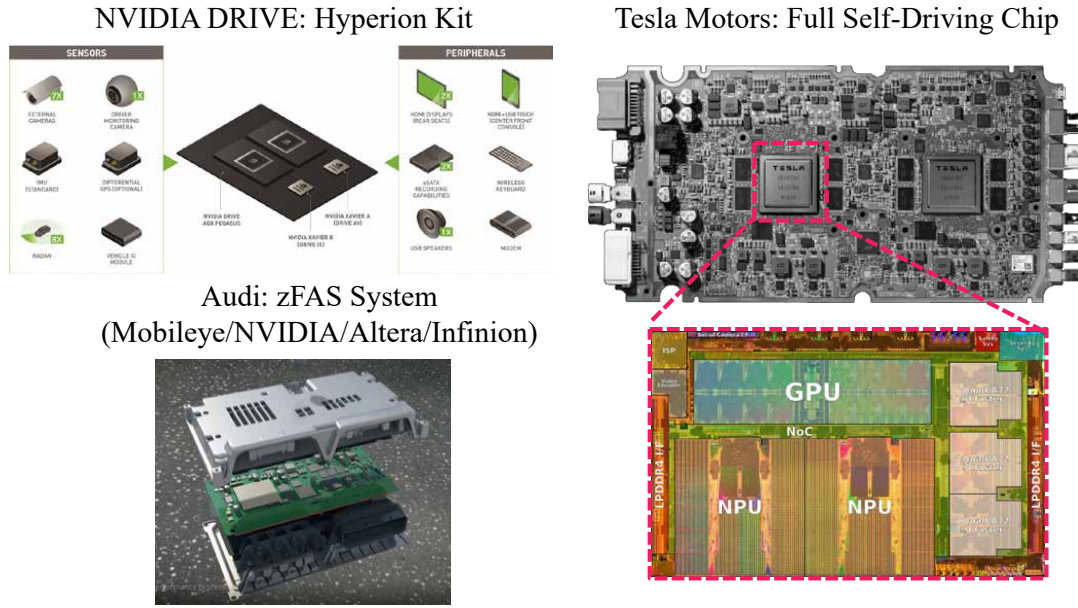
NVIDIA DRIVE: Hyperion Kit

SENSORS

7X EXTERNAL CAMERAS

1X DRIVER MONITORING CAMERA

IMU (STANDARD)

DIFFERENTIAL GPS (OPTIONAL)

8X RADAR

VEHICLE IO MODULE

NVIDIA DRIVE AGX PEGASUS

NVIDIA XAVIER B (DRIVE IX)

NVIDIA XAVIER A (DRIVE AV)

PERIPHERALS

2X HDMI DISPLAYS (REAR SEATS)

HDMI + USB TOUCH (CENTER FRONT CONSOLE)

2X eSATA RECORDING CAPABILITIES

WIRELESS KEYBOARD

1X USB SPEAKERS

MODEM

Tesla Motors: Full Self-Driving Chip

TESLA

TESLA

Audi: zFAS System (Mobileye/NVIDIA/Altera/Infinion)

ISP

GPU

NoC

NPU

NPU

LPDDR4 I/F

LPDDR4 I/F